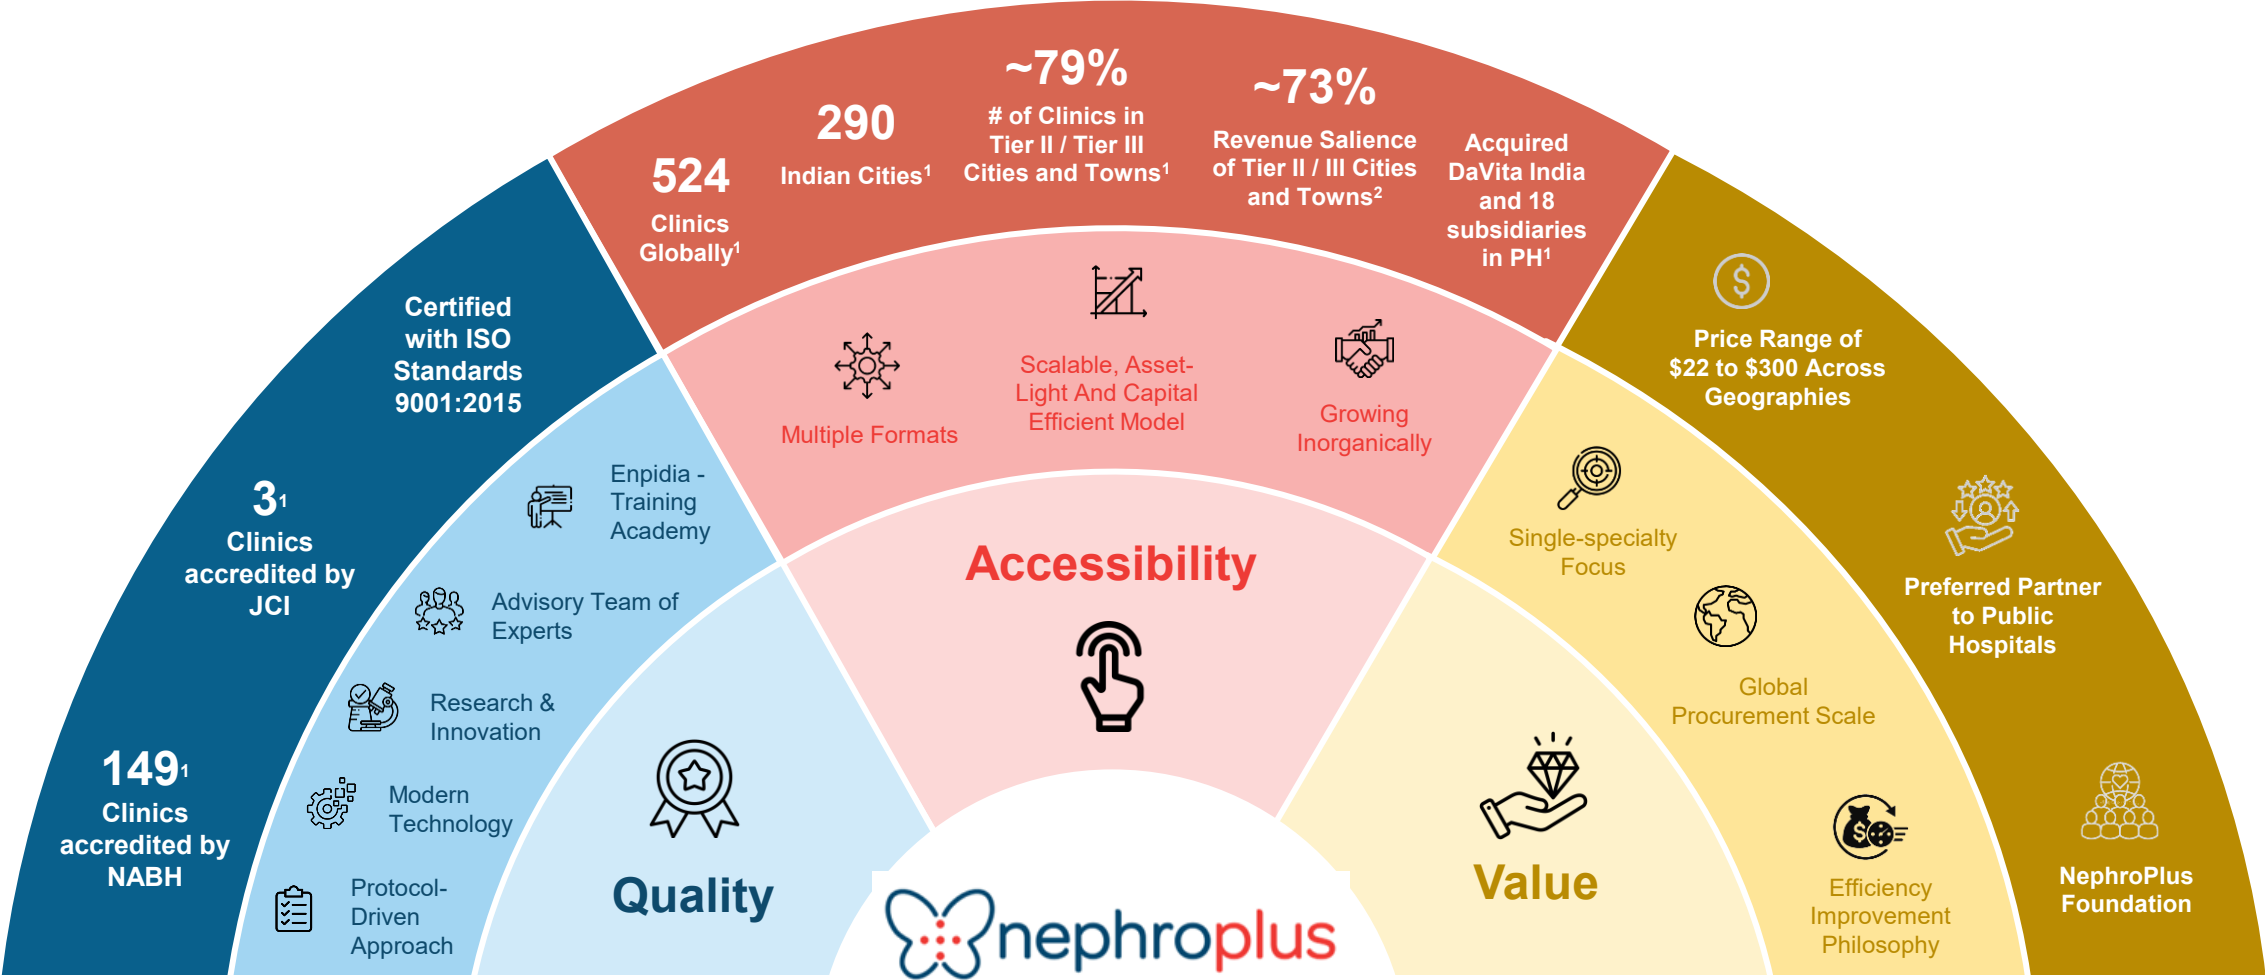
149$^1$
Clinics accredited by NABH

3$^1$
Clinics accredited by JCI

Certified with ISO Standards 9001:2015

524
Clinics Globally$^1$

290
Indian Cities$^1$

~79%
# of Clinics in Tier II / Tier III Cities and Towns$^1$

~73%
Revenue Salience of Tier II / III Cities and Towns$^2$

Acquired DaVita India and 18 subsidiaries in PH$^1$

Price Range of \$22 to \$300 Across Geographies

Preferred Partner to Public Hospitals

NephroPlus Foundation

Enpidia - Training Academy

Advisory Team of Experts

Research & Innovation

Modern Technology

Protocol-Driven Approach

Multiple Formats

Scalable, Asset-Light And Capital Efficient Model

Growing Inorganically

Single-specialty Focus

Global Procurement Scale

Efficiency Improvement Philosophy

Quality

Accessibility

Value

nephroplus